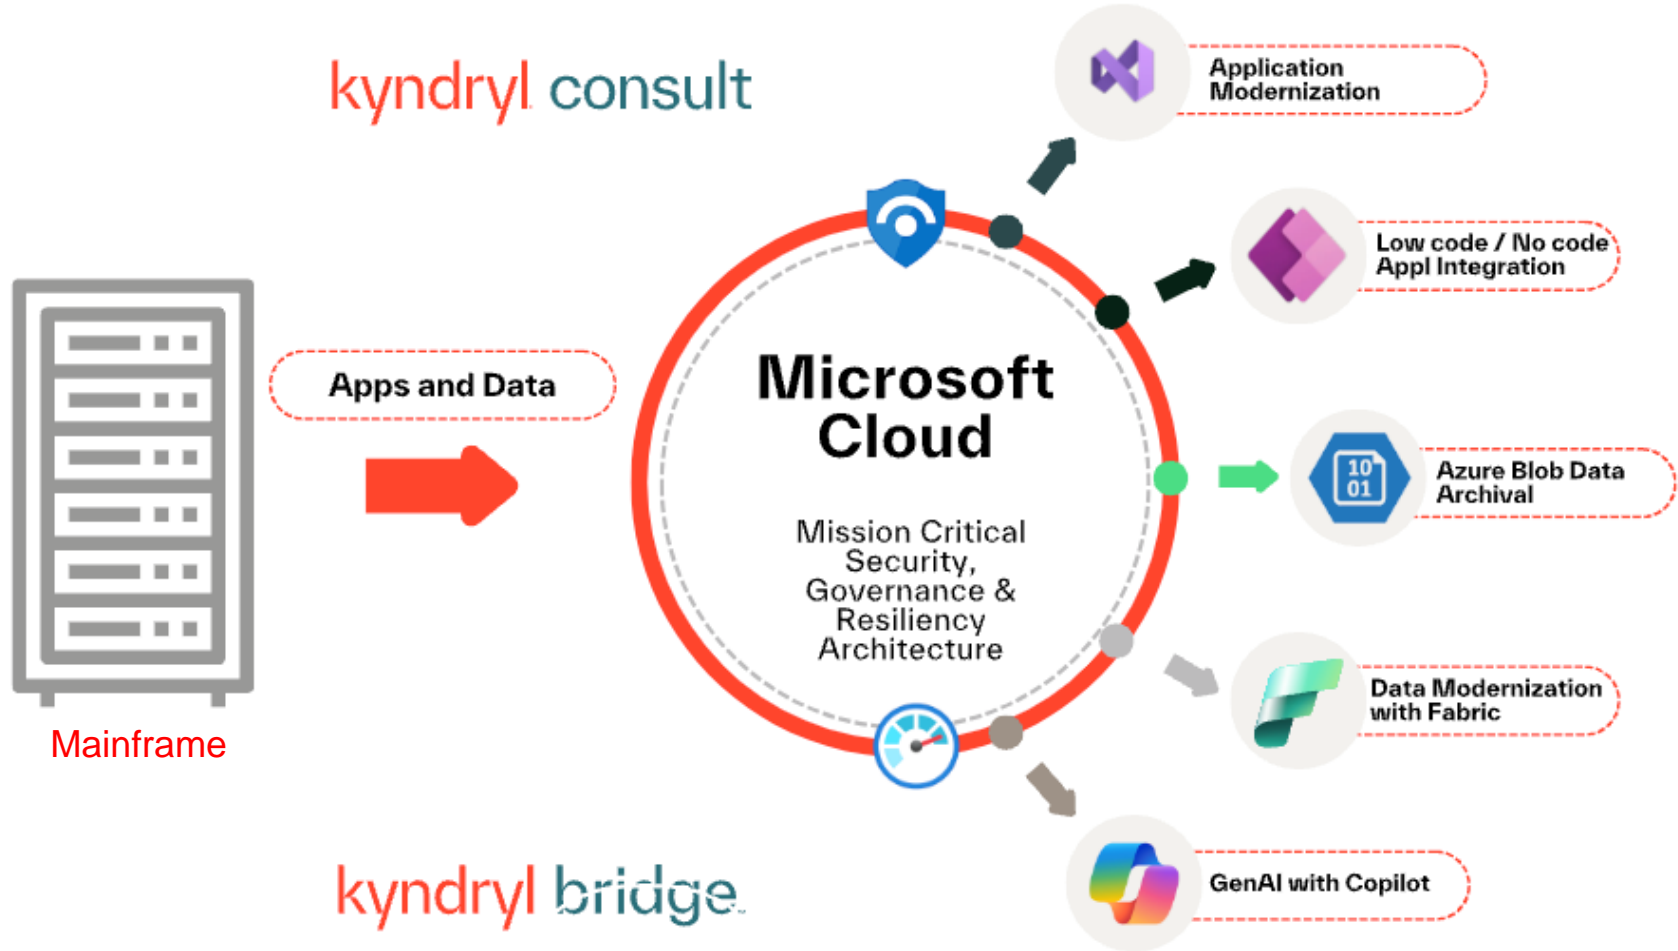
kyndryl consult

Application Modernization

Low code / No code Appl Integration

Apps and Data

Microsoft Cloud

Mission Critical Security, Governance & Resiliency Architecture

10 01

Azure Blob Data Archival

Data Modernization with Fabric

Mainframe

GenAI with Copilot

kyndryl bridge